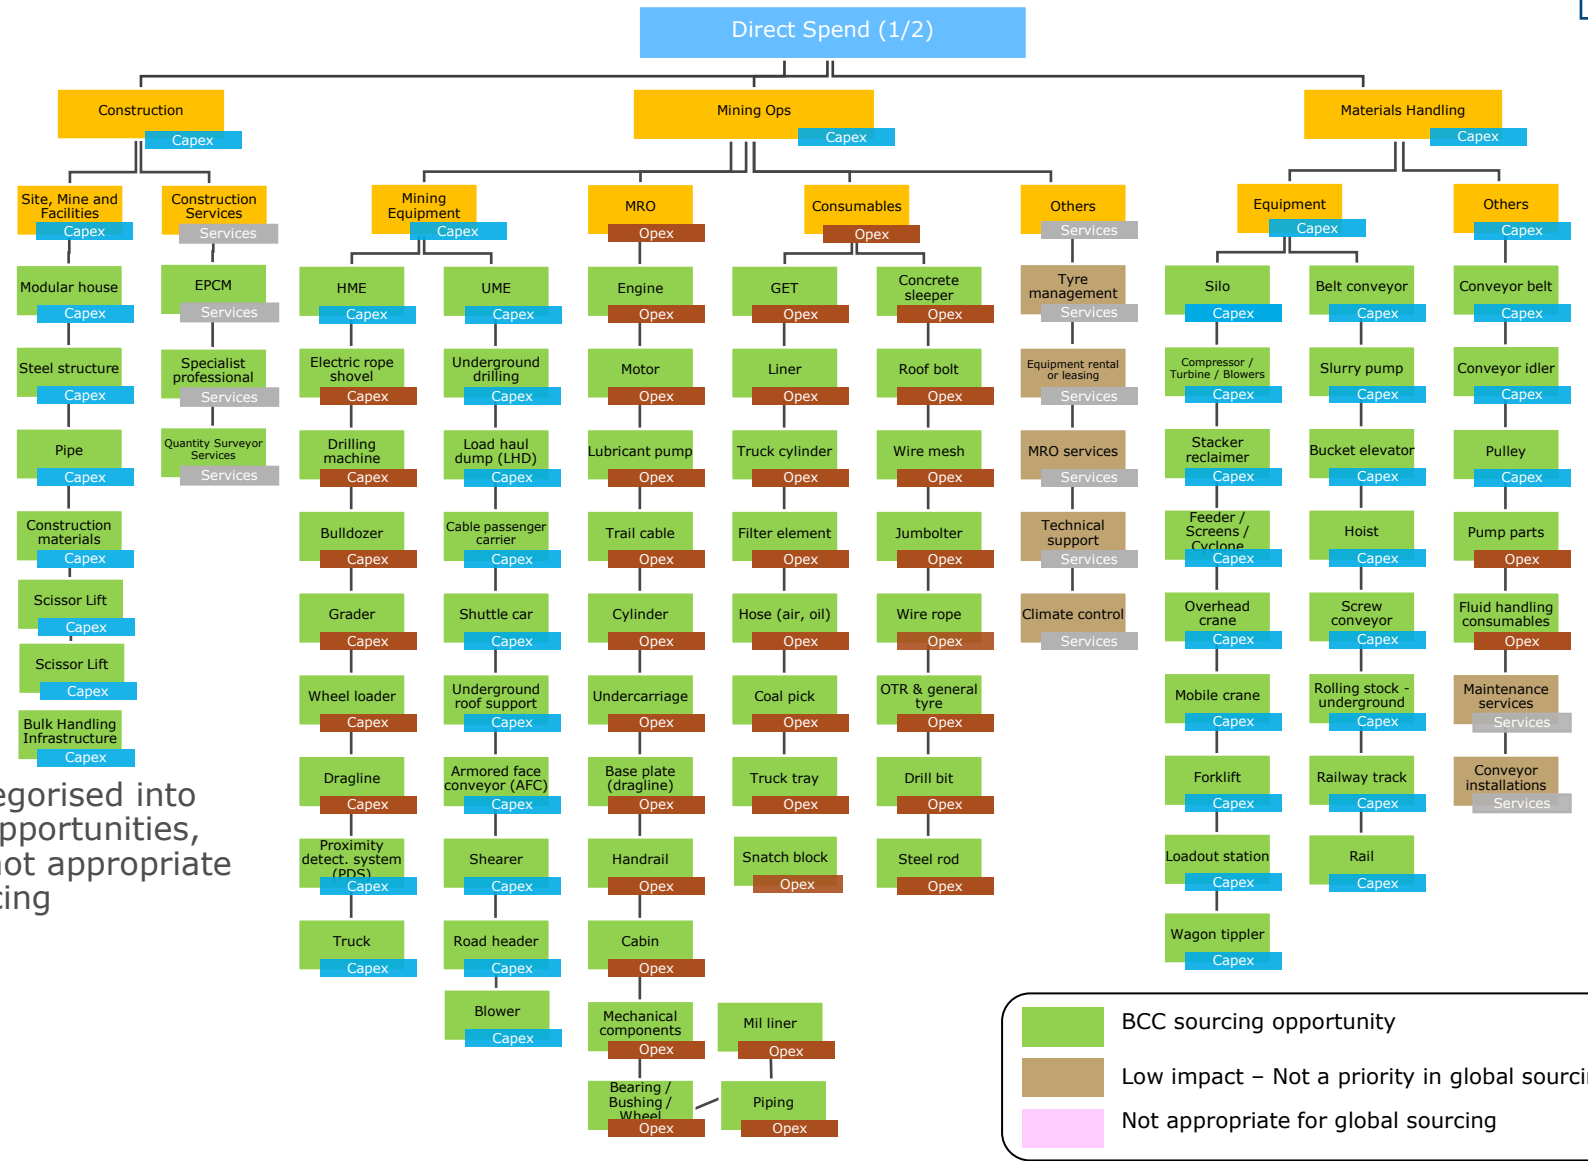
Direct Spend (1/2)

Construction
Capex

Site, Mine and Facilities
Capex

Modular house
Capex

Steel structure
Capex

Pipe
Capex

Construction materials
Capex

Scissor Lift
Capex

Scissor Lift
Capex

Bulk Handling Infrastructure
Capex

Construction Services
Services

EPCM
Services

Specialist professional
Services

Quantity Surveyor Services
Services

Mining Ops
Capex

Mining Equipment
Capex

HME
Capex

Electric rope shovel
Capex

Drilling machine
Capex

Bulldozer
Capex

Grader
Capex

Wheel loader
Capex

Dragline
Capex

Proximity detect. system (PDS)
Capex

Truck
Capex

UME
Capex

Underground drilling
Capex

Load haul dump (LHD)
Capex

Cable passenger carrier
Capex

Shuttle car
Capex

Underground roof support
Capex

Armored face conveyor (AFC)
Capex

Shearer
Capex

Road header
Capex

Blower
Capex

MRO
Opex

Engine
Opex

Motor
Opex

Lubricant pump
Opex

Trail cable
Opex

Cylinder
Opex

Undercarriage
Opex

Base plate (dragline)
Opex

Handrail
Opex

Cabin
Opex

Mechanical components
Opex

Bearing / Bushing / Wheel
Opex

Mil liner
Opex

Piping
Opex

Consumables
Opex

GET
Opex

Liner
Opex

Truck cylinder
Opex

Filter element
Opex

Hose (air, oil)
Opex

Coal pick
Opex

Truck tray
Opex

Snatch block
Opex

Concrete sleeper
Opex

Roof bolt
Opex

Wire mesh
Opex

Jumbolter
Opex

Wire rope
Opex

OTR & general tyre
Opex

Drill bit
Opex

Steel rod
Opex

Others
Services

Tyre management
Services

Equipment rental or leasing
Services

MRO services
Services

Technical support
Services

Climate control
Services

Materials Handling
Capex

Equipment
Capex

Silo
Capex

Compressor / Turbine / Blowers
Capex

Stacker reclaimer
Capex

Feeder / Screens / Cyclone
Capex

Overhead crane
Capex

Mobile crane
Capex

Forklift
Capex

Loadout station
Capex

Wagon tippler
Capex

Belt conveyor
Capex

Slurry pump
Capex

Bucket elevator
Capex

Hoist
Capex

Screw conveyor
Capex

Rolling stock - underground
Capex

Railway track
Capex

Rail
Capex

Others
Capex

Conveyor belt
Capex

Conveyor idler
Capex

Pulley
Capex

Pump parts
Opex

Fluid handling consumables
Opex

Maintenance services
Services

Conveyor installations
Services

egorised into
pportunities,
ot appropriate
ing

BCC sourcing opportunity
Low impact – Not a priority in global sourci
Not appropriate for global sourcing